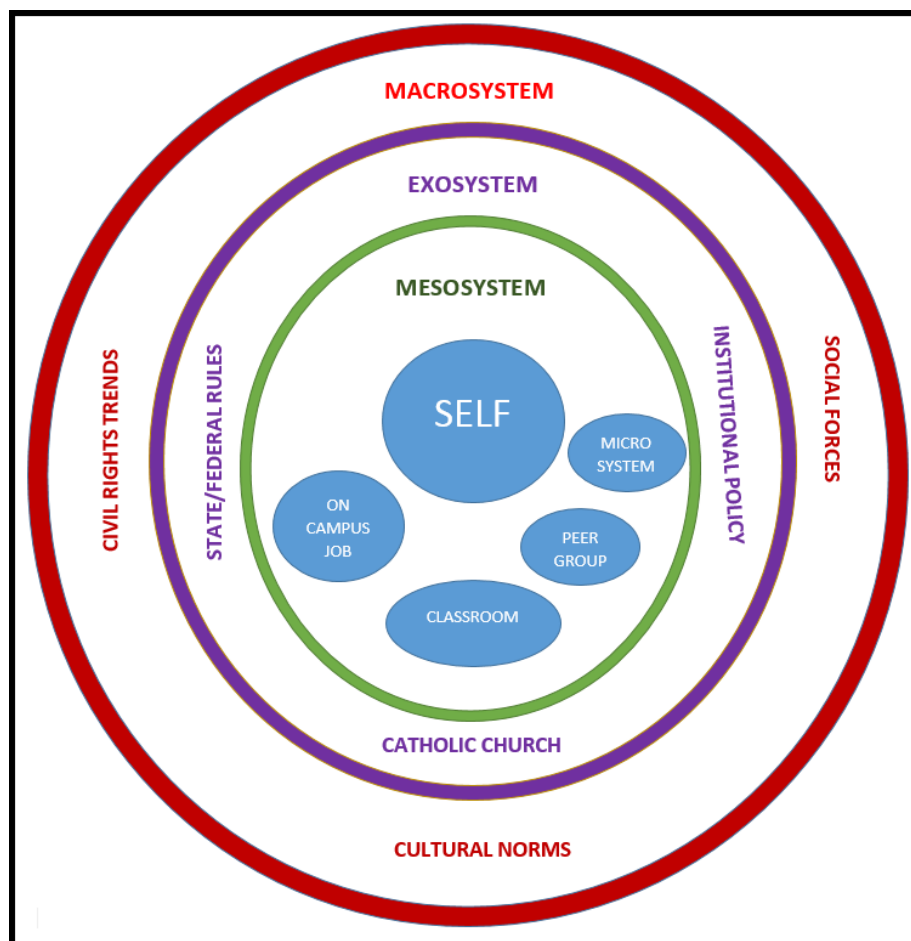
MACROSYSTEM

EXOSYSTEM

MESOSYSTEM

CIVIL RIGHTS TRENDS

STATE/FEDERAL RULES

SELF

MICRO SYSTEM

ON CAMPUS JOB

PEER GROUP

CLASSROOM

INSTITUTIONAL POLICY

SOCIAL FORCES

CATHOLIC CHURCH

CULTURAL NORMS